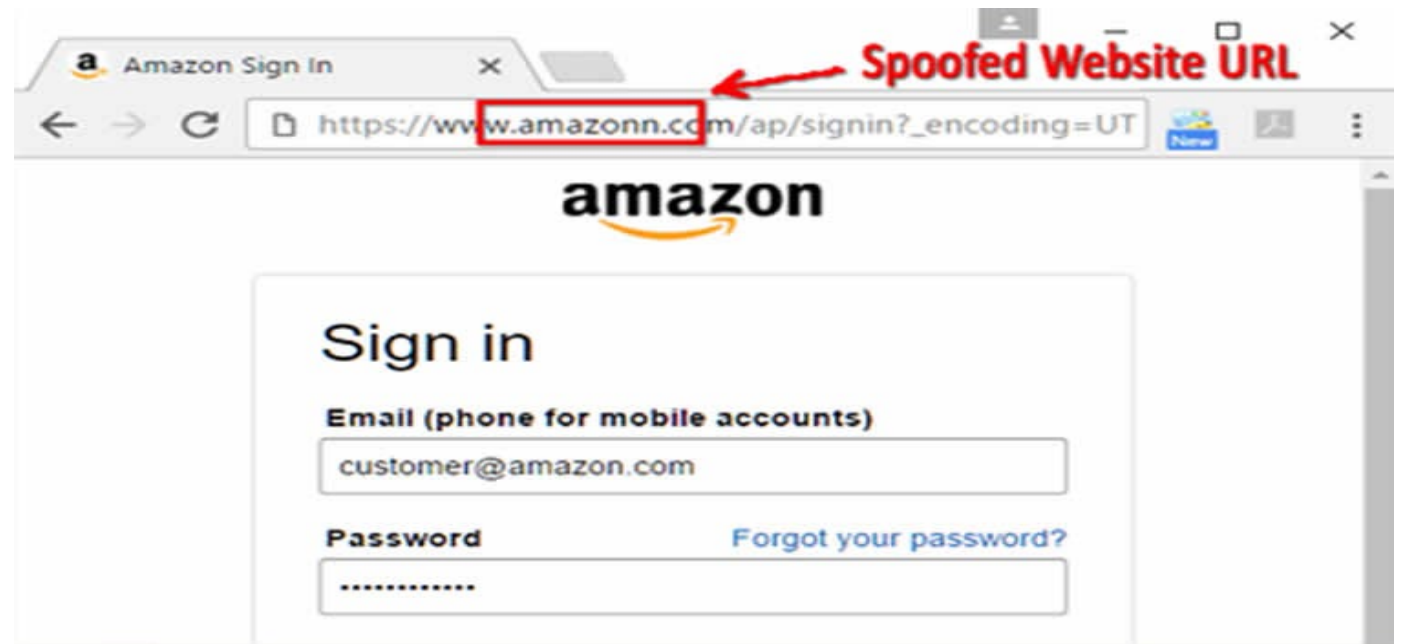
a. Amazon Sign In ×

Spoofed Website URL

https://www.amazonn.com/ap/signin?_encoding=UT

New

amazon

Sign in

Email (phone for mobile accounts)

customer@amazon.com

Password

Forgot your password?

············